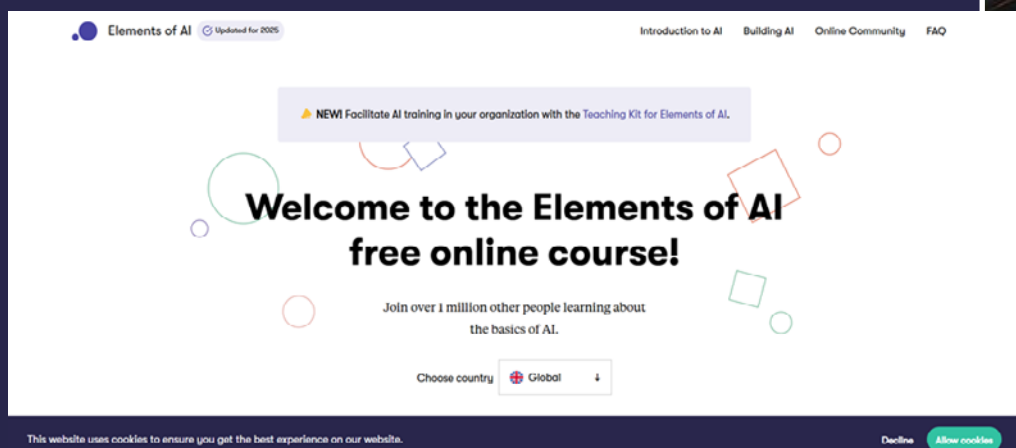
Elements of AI Updated for 2025

Introduction to AI Building AI Online Community FAQ

NEW! Facilitate AI training in your organization with the Teaching Kit for Elements of AI.

Welcome to the Elements of AI free online course!

Join over 1 million other people learning about the basics of AI.

Choose country Global ↓

This website uses cookies to ensure you get the best experience on our website.

Decline Allow cookies